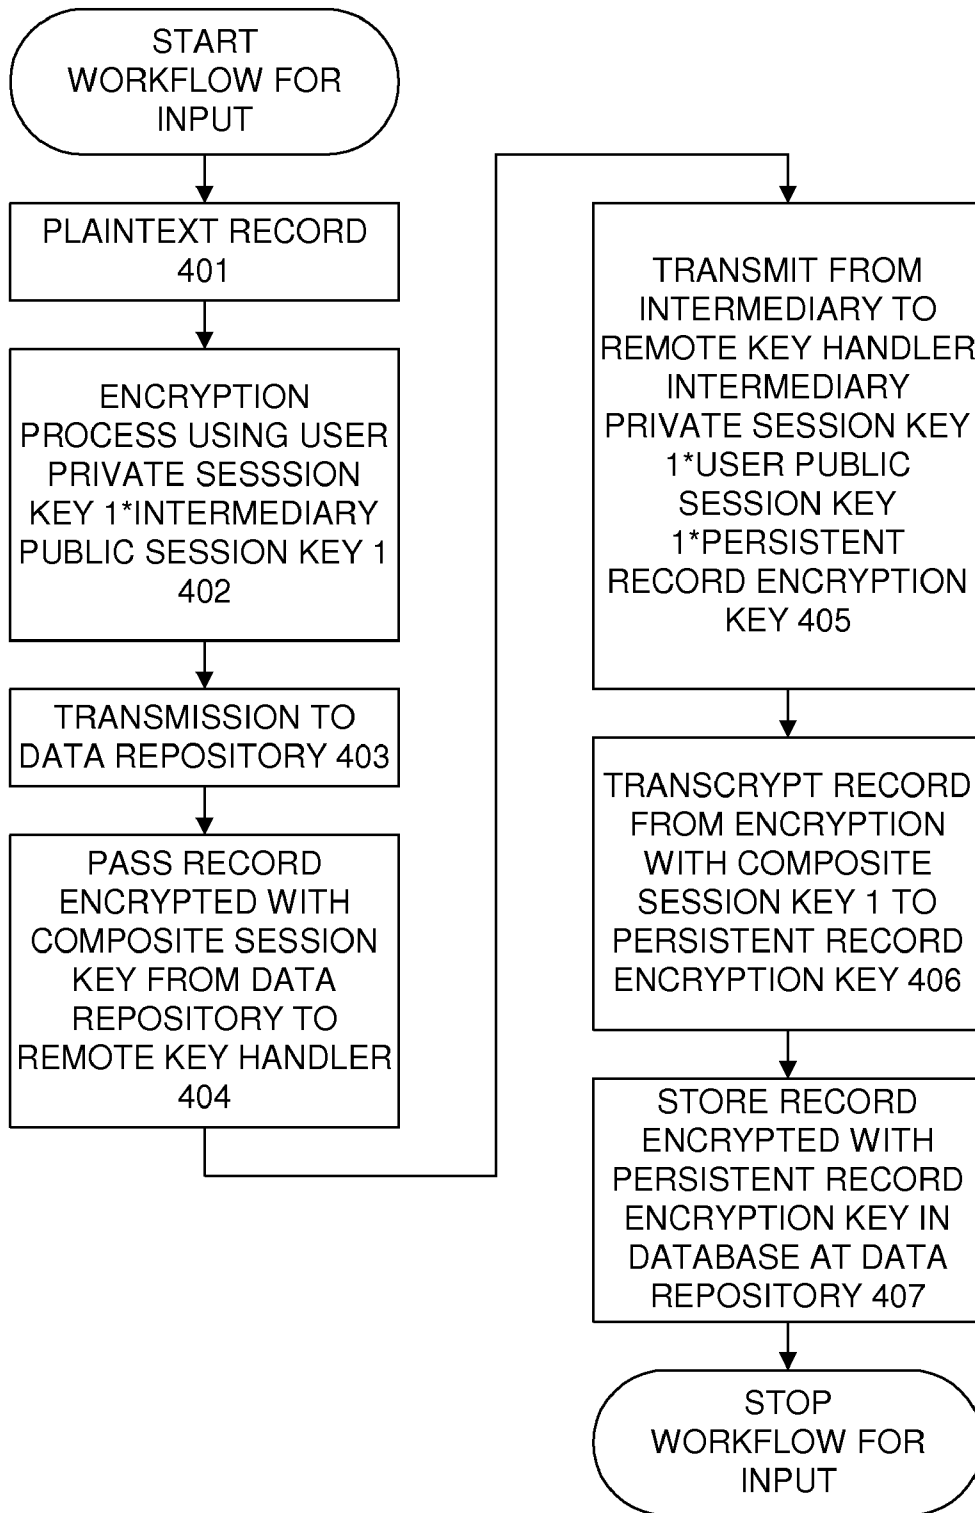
START WORKFLOW FOR INPUT

PLAINTEXT RECORD 401

ENCRYPTION PROCESS USING USER PRIVATE SESSSION KEY 1*INTERMEDIARY PUBLIC SESSION KEY 1 402

TRANSMISSION TO DATA REPOSITORY 403

PASS RECORD ENCRYPTED WITH COMPOSITE SESSION KEY FROM DATA REPOSITORY TO REMOTE KEY HANDLER 404

TRANSMIT FROM INTERMEDIARY TO REMOTE KEY HANDLER INTERMEDIARY PRIVATE SESSION KEY 1*USER PUBLIC SESSION KEY 1*PERSISTENT RECORD ENCRYPTION KEY 405

TRANSCRYPT RECORD FROM ENCRYPTION WITH COMPOSITE SESSION KEY 1 TO PERSISTENT RECORD ENCRYPTION KEY 406

STORE RECORD ENCRYPTED WITH PERSISTENT RECORD ENCRYPTION KEY IN DATABASE AT DATA REPOSITORY 407

STOP WORKFLOW FOR INPUT